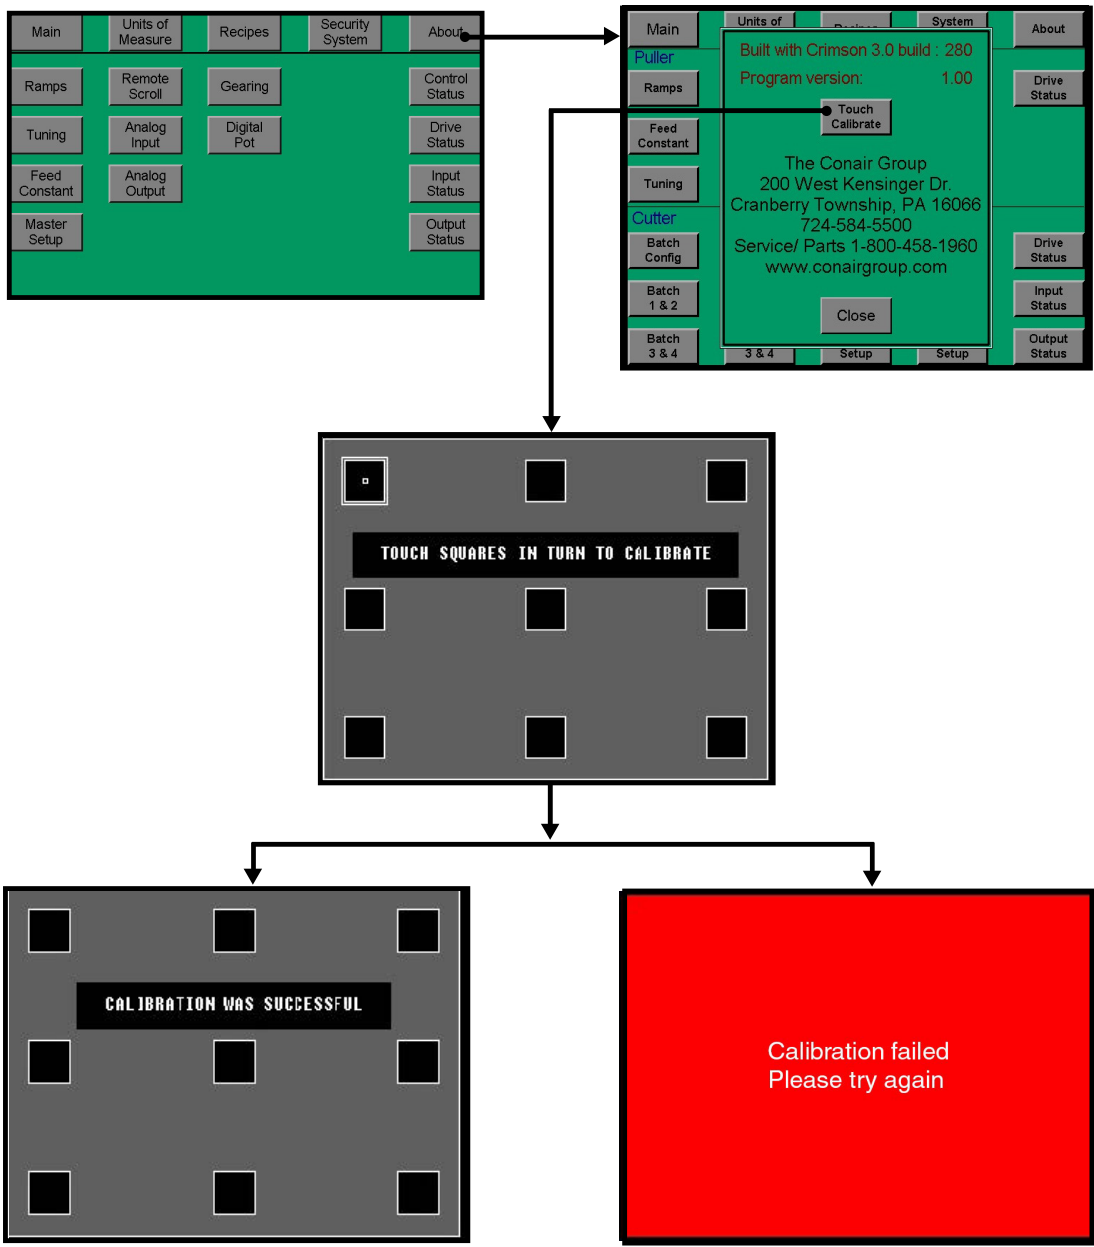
Main
Units of Measure
Recipes
Security System
About
Ramps
Remote Scroll
Gearing
Control Status
Tuning
Analog Input
Digital Pot
Drive Status
Feed Constant
Analog Output
Input Status
Master Setup
Output Status

Main
Units of
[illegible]
System
About
Puller
Ramps
Drive Status
Feed Constant
Tuning
Cutter
Batch Config
Drive Status
Batch 1 & 2
Input Status
Batch 3 & 4
3 & 4
Setup
Setup
Output Status

Built with Crimson 3.0 build : 280
Program version: 1.00
Touch Calibrate
The Conair Group
200 West Kensinger Dr.
Cranberry Township, PA 16066
724-584-5500
Service/ Parts 1-800-458-1960
www.conairgroup.com
Close

TOUCH SQUARES IN TURN TO CALIBRATE

CALIBRATION WAS SUCCESSFUL

Calibration failed
Please try again